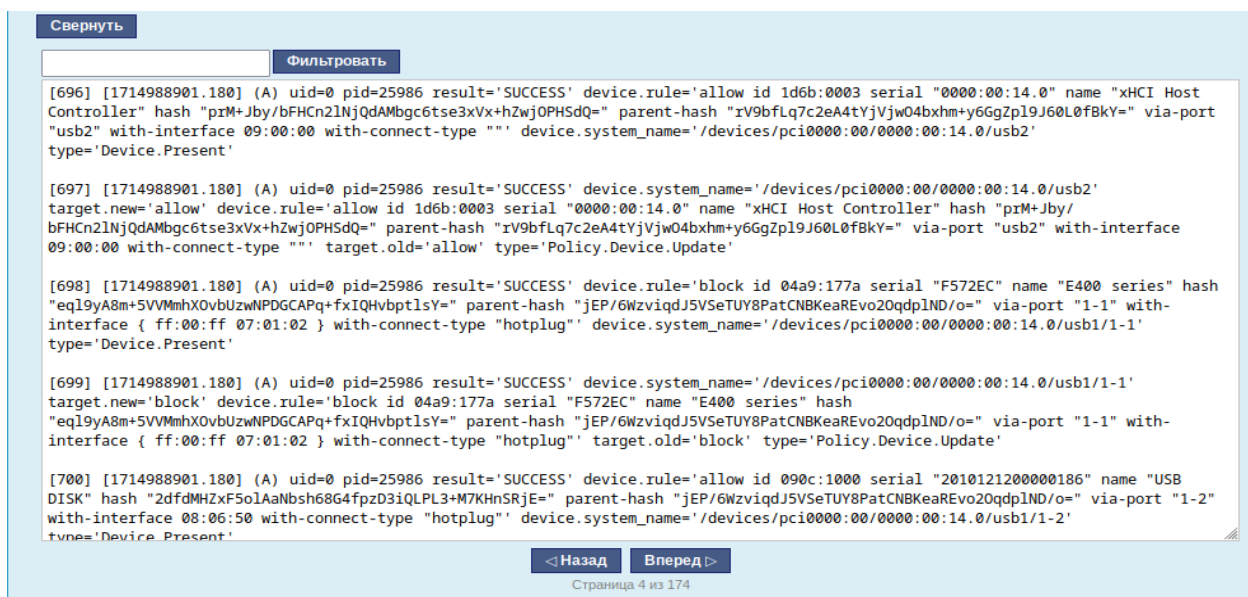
Свернуть

Фильтровать

[696] [1714988901.180] (A) uid=0 pid=25986 result='SUCCESS' device.rule='allow id 1d6b:0003 serial "0000:00:14.0" name "xHCI Host Controller" hash "prM+Jby/bFHCn2lNjQdAMbgc6tse3xVx+hZwjOPHSdQ=" parent-hash "rV9bfLq7c2eA4tYjVjwO4bxhm+y6GgZpl9J60L0fBkY=" via-port "usb2" with-interface 09:00:00 with-connect-type ""' device.system_name='/devices/pci0000:00/0000:00:14.0/usb2' type='Device.Present'

[697] [1714988901.180] (A) uid=0 pid=25986 result='SUCCESS' device.system_name='/devices/pci0000:00/0000:00:14.0/usb2' target.new='allow' device.rule='allow id 1d6b:0003 serial "0000:00:14.0" name "xHCI Host Controller" hash "prM+Jby/bFHCn2lNjQdAMbgc6tse3xVx+hZwjOPHSdQ=" parent-hash "rV9bfLq7c2eA4tYjVjwO4bxhm+y6GgZpl9J60L0fBkY=" via-port "usb2" with-interface 09:00:00 with-connect-type ""' target.old='allow' type='Policy.Device.Update'

[698] [1714988901.180] (A) uid=0 pid=25986 result='SUCCESS' device.rule='block id 04a9:177a serial "F572EC" name "E400 series" hash "eql9yA8m+5VVMmhXOvbUzwNPDGCAPq+fxIQHvbptlsY=" parent-hash "jEP/6WzviqdJ5VSeTUY8PatCNBKeaREvo2OqdplND/o=" via-port "1-1" with-interface { ff:00:ff 07:01:02 } with-connect-type "hotplug"' device.system_name='/devices/pci0000:00/0000:00:14.0/usb1/1-1' type='Device.Present'

[699] [1714988901.180] (A) uid=0 pid=25986 result='SUCCESS' device.system_name='/devices/pci0000:00/0000:00:14.0/usb1/1-1' target.new='block' device.rule='block id 04a9:177a serial "F572EC" name "E400 series" hash "eql9yA8m+5VVMmhXOvbUzwNPDGCAPq+fxIQHvbptlsY=" parent-hash "jEP/6WzviqdJ5VSeTUY8PatCNBKeaREvo2OqdplND/o=" via-port "1-1" with-interface { ff:00:ff 07:01:02 } with-connect-type "hotplug"' target.old='block' type='Policy.Device.Update'

[700] [1714988901.180] (A) uid=0 pid=25986 result='SUCCESS' device.rule='allow id 090c:1000 serial "2010121200000186" name "USB DISK" hash "2dfdMHZxF5olAaNbsh68G4fpzD3iQLPL3+M7KHnSRjE=" parent-hash "jEP/6WzviqdJ5VSeTUY8PatCNBKeaREvo2OqdplND/o=" via-port "1-2" with-interface 08:06:50 with-connect-type "hotplug"' device.system_name='/devices/pci0000:00/0000:00:14.0/usb1/1-2' type='Device.Present'

◁ Назад Вперед ▷
Страница 4 из 174